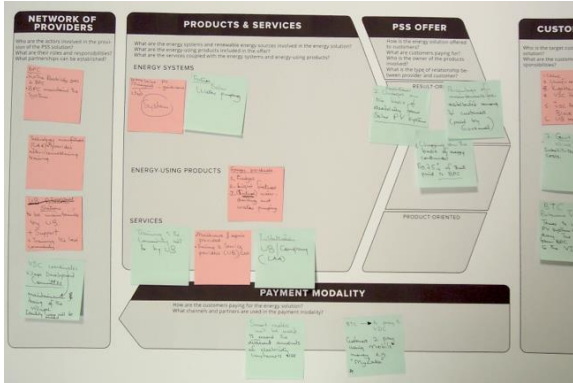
NETWORK OF PROVIDERS

Who are the actors involved in the provision of the PSS solution?
What are their roles and responsibilities?
What partnerships can be established?

PRODUCTS & SERVICES

What are the energy systems and renewable energy sources involved in the energy solution?
What are the energy-using products included in the offer?
What are the services coupled with the energy systems and energy-using products?

ENERGY SYSTEMS

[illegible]

System

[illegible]

ENERGY-USING PRODUCTS

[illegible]

SERVICES

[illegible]

PSS OFFER

How is the energy solution offered to customers?
Who are customers paying for?
Who is the owner of the products involved?
What is the type of relationship between provider and customer?

RESULT-OR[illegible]

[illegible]

PRODUCT-ORIENTED

CUSTO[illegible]

PAYMENT MODALITY

How are the customers paying for the energy solution?
What channels and partners are used in the payment modality?

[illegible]